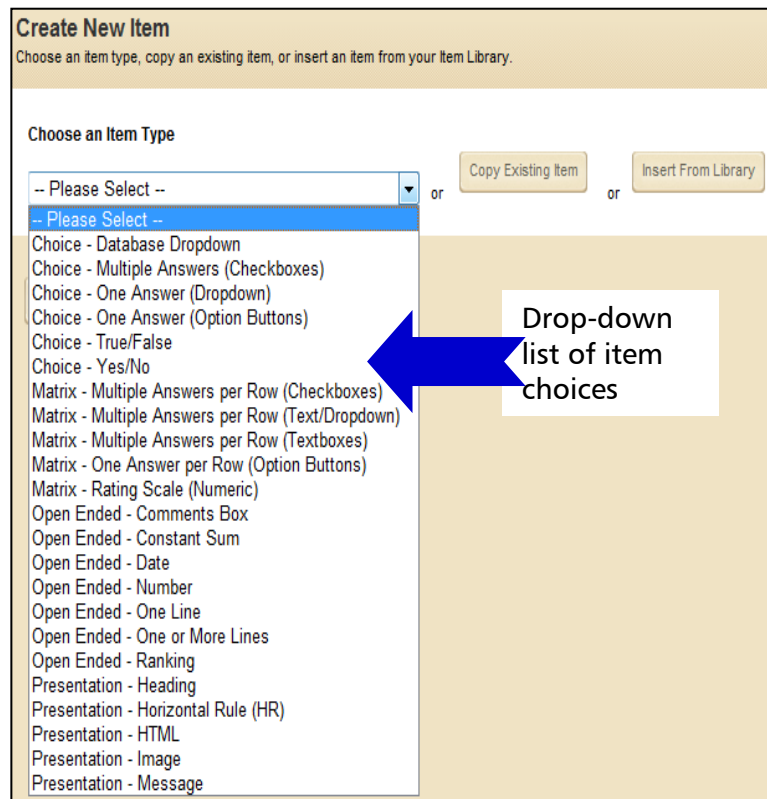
Create New Item
Choose an item type, copy an existing item, or insert an item from your Item Library.

Choose an Item Type

-- Please Select -- or Copy Existing Item or Insert From Library

-- Please Select --
Choice - Database Dropdown
Choice - Multiple Answers (Checkboxes)
Choice - One Answer (Dropdown)
Choice - One Answer (Option Buttons)
Choice - True/False
Choice - Yes/No
Matrix - Multiple Answers per Row (Checkboxes)
Matrix - Multiple Answers per Row (Text/Dropdown)
Matrix - Multiple Answers per Row (Textboxes)
Matrix - One Answer per Row (Option Buttons)
Matrix - Rating Scale (Numeric)
Open Ended - Comments Box
Open Ended - Constant Sum
Open Ended - Date
Open Ended - Number
Open Ended - One Line
Open Ended - One or More Lines
Open Ended - Ranking
Presentation - Heading
Presentation - Horizontal Rule (HR)
Presentation - HTML
Presentation - Image
Presentation - Message

Drop-down list of item choices